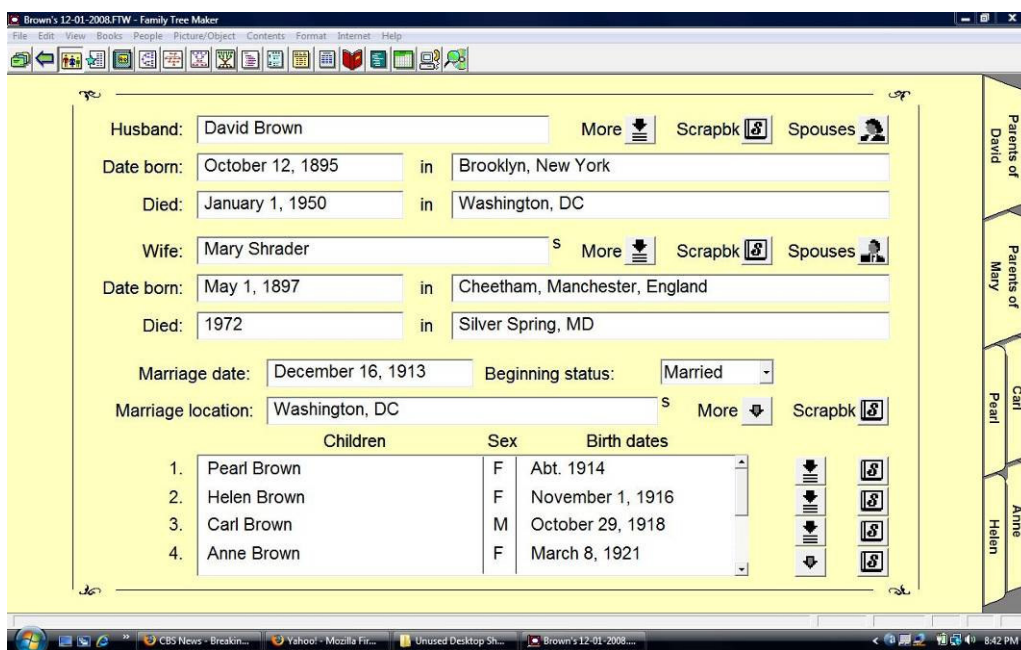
Brown's 12-01-2008.FTW - Family Tree Maker
File Edit View Books People Picture/Object Contents Format Internet Help

Husband: David Brown More Scrapbk Spouses
Date born: October 12, 1895 in Brooklyn, New York
Died: January 1, 1950 in Washington, DC

Wife: Mary Shrader s More Scrapbk Spouses
Date born: May 1, 1897 in Cheetham, Manchester, England
Died: 1972 in Silver Spring, MD

Marriage date: December 16, 1913 Beginning status: Married
Marriage location: Washington, DC s More Scrapbk

| | Children | Sex | Birth dates |
|---|---|---|---|
| 1. | Pearl Brown | F | Abt. 1914 |
| 2. | Helen Brown | F | November 1, 1916 |
| 3. | Carl Brown | M | October 29, 1918 |
| 4. | Anne Brown | F | March 8, 1921 |

Parents of David
Parents of Mary
Carl
Pearl
Anne
Helen

CBS News - Breakin... Yahoo! - Mozilla Fir... Unused Desktop Sh... Brown's 12-01-2008.... 8:42 PM